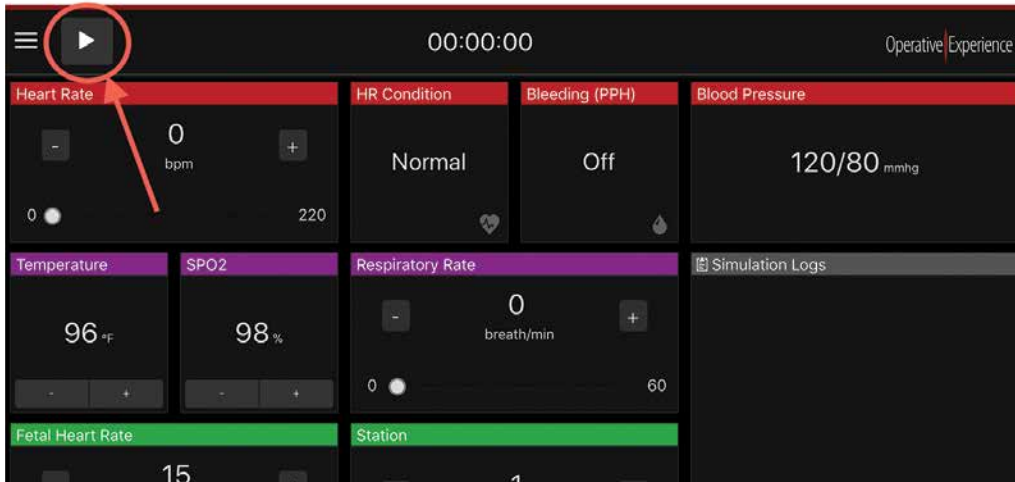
00:00:00

Operative Experience

Heart Rate

-

0

bpm

+

0

220

HR Condition

Normal

Bleeding (PPH)

Off

Blood Pressure

120/80 mmhg

Temperature

96 °F

-

+

SPO2

98 %

-

+

Respiratory Rate

-

0

breath/min

+

0

60

Simulation Logs

Fetal Heart Rate

15

Station

1